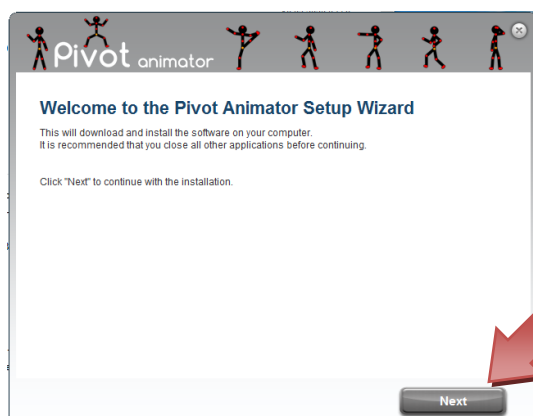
Pivot animator

Welcome to the Pivot Animator Setup Wizard

This will download and install the software on your computer.
It is recommended that you close all other applications before continuing.

Click "Next" to continue with the installation.

Next